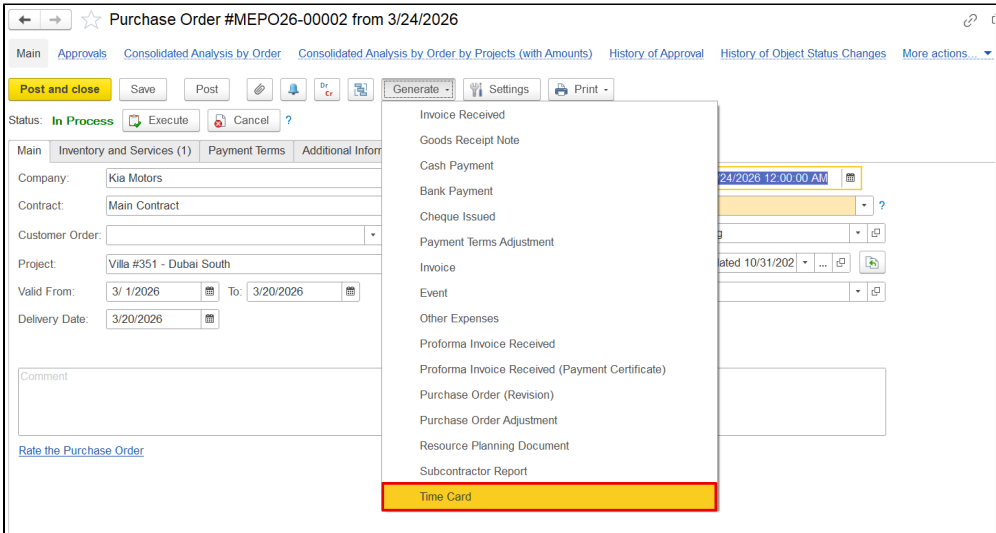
Purchase Order #MEPO26-00002 from 3/24/2026

Main Approvals Consolidated Analysis by Order Consolidated Analysis by Order by Projects (with Amounts) History of Approval History of Object Status Changes More actions...

Post and close Save Post Generate Settings Print

Status: In Process Execute Cancel ?

Main Inventory and Services (1) Payment Terms Additional Inform

Company: Kia Motors
Contract: Main Contract
Customer Order:
Project: Villa #351 - Dubai South
Valid From: 3/ 1/2026 To: 3/20/2026
Delivery Date: 3/20/2026

24/2026 12:00:00 AM
?
ated 10/31/202

Comment

Rate the Purchase Order

Invoice Received
Goods Receipt Note
Cash Payment
Bank Payment
Cheque Issued
Payment Terms Adjustment
Invoice
Event
Other Expenses
Proforma Invoice Received
Proforma Invoice Received (Payment Certificate)
Purchase Order (Revision)
Purchase Order Adjustment
Resource Planning Document
Subcontractor Report
Time Card